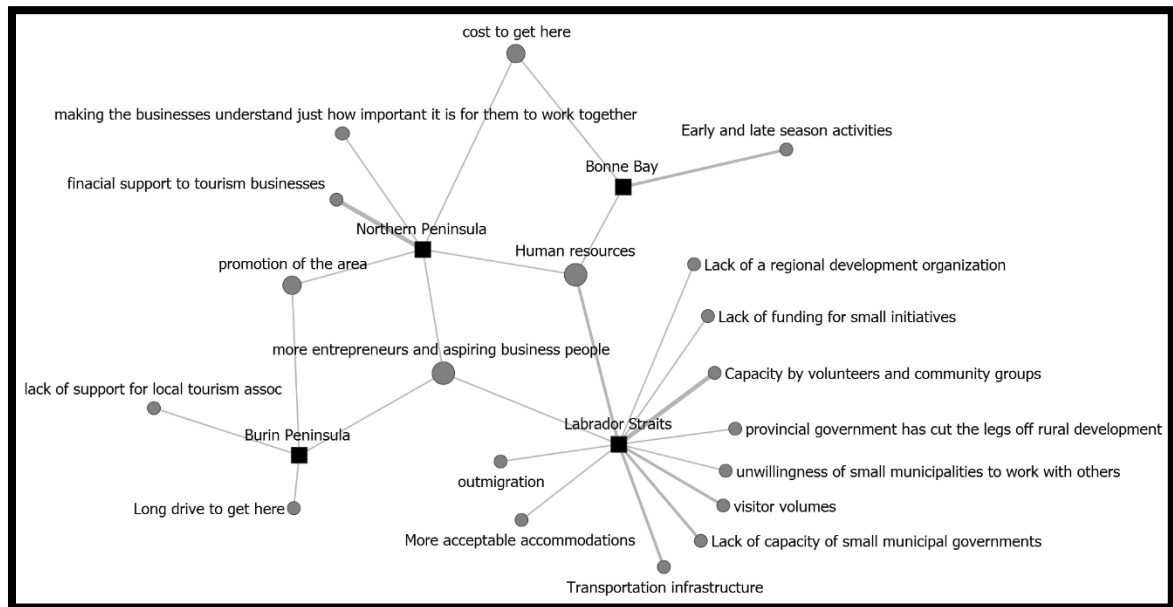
cost to get here

making the businesses understand just how important it is for them to work together

Early and late season activities

Bonne Bay

finacial support to tourism businesses

Northern Peninsula

Human resources

promotion of the area

Lack of a regional development organization

Lack of funding for small initiatives

more entrepreneurs and aspiring business people

Capacity by volunteers and community groups

lack of support for local tourism assoc

Labrador Straits

Burin Peninsula

provincial government has cut the legs off rural development

outmigration

unwillingness of small municipalities to work with others

visitor volumes

Long drive to get here

More acceptable accommodations

Lack of capacity of small municipal governments

Transportation infrastructure